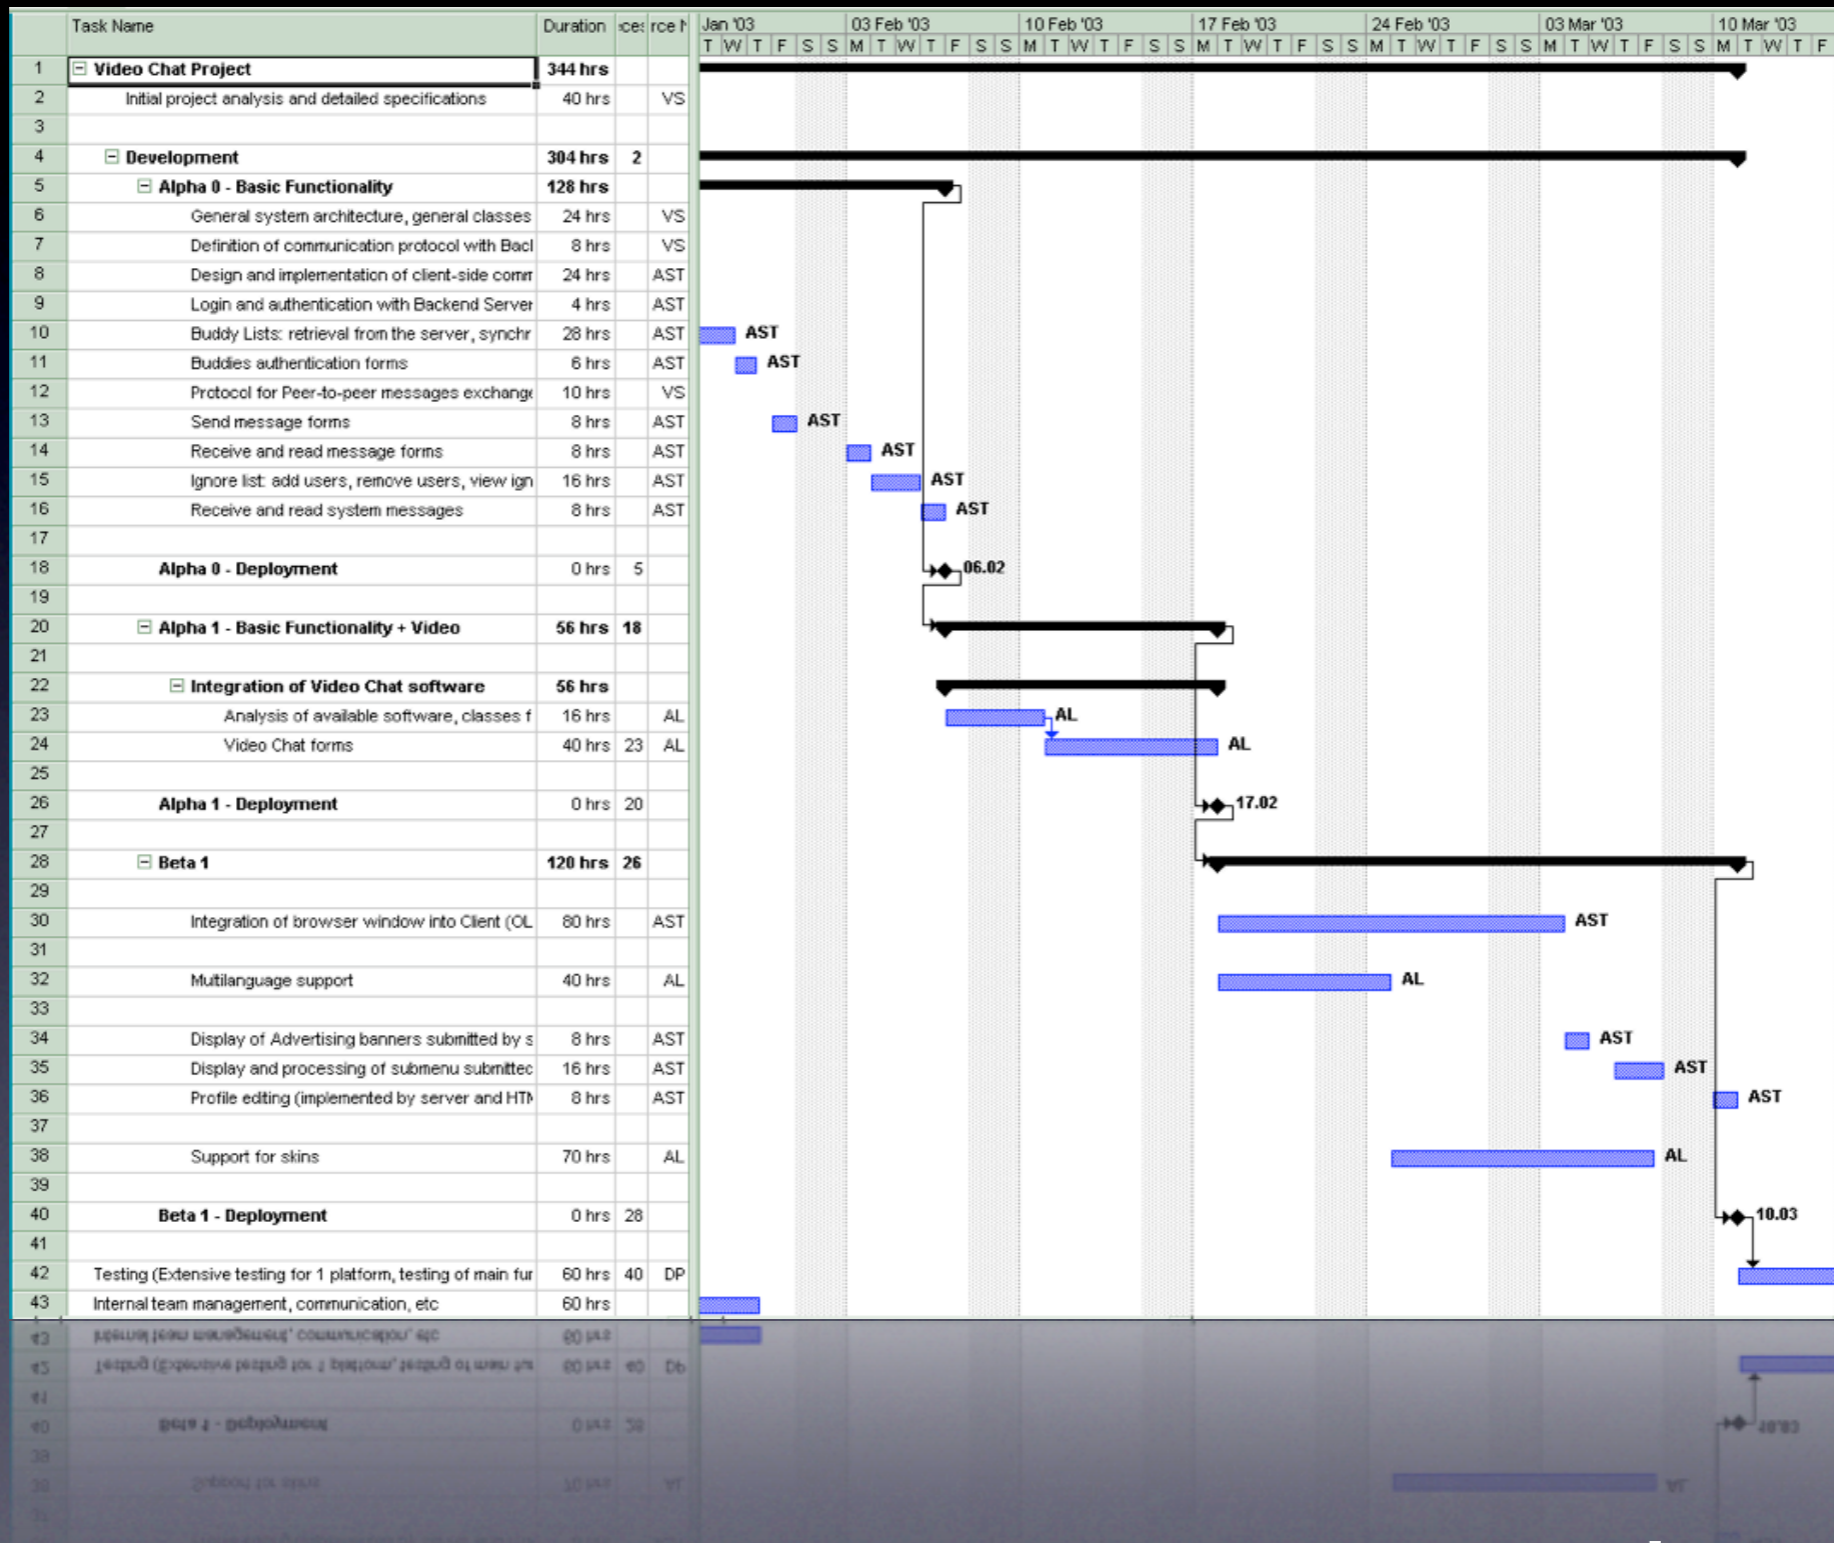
| | Task Name | Duration | ces | rce N |
|---|---|---|---|---|
| 1 | Video Chat Project | 344 hrs | | |
| 2 | Initial project analysis and detailed specifications | 40 hrs | | VS |
| 3 | | | | |
| 4 | Development | 304 hrs | 2 | |
| 5 | Alpha 0 - Basic Functionality | 128 hrs | | |
| 6 | General system architecture, general classes | 24 hrs | | VS |
| 7 | Definition of communication protocol with Bacl | 8 hrs | | VS |
| 8 | Design and implementation of client-side comm | 24 hrs | | AST |
| 9 | Login and authentication with Backend Server | 4 hrs | | AST |
| 10 | Buddy Lists: retrieval from the server, synchr | 28 hrs | | AST |
| 11 | Buddies authentication forms | 6 hrs | | AST |
| 12 | Protocol for Peer-to-peer messages exchange | 10 hrs | | VS |
| 13 | Send message forms | 8 hrs | | AST |
| 14 | Receive and read message forms | 8 hrs | | AST |
| 15 | Ignore list: add users, remove users, view ign | 16 hrs | | AST |
| 16 | Receive and read system messages | 8 hrs | | AST |
| 17 | | | | |
| 18 | Alpha 0 - Deployment | 0 hrs | 5 | |
| 19 | | | | |
| 20 | Alpha 1 - Basic Functionality + Video | 56 hrs | 18 | |
| 21 | | | | |
| 22 | Integration of Video Chat software | 56 hrs | | |
| 23 | Analysis of available software, classes f | 16 hrs | | AL |
| 24 | Video Chat forms | 40 hrs | 23 | AL |
| 25 | | | | |
| 26 | Alpha 1 - Deployment | 0 hrs | 20 | |
| 27 | | | | |
| 28 | Beta 1 | 120 hrs | 26 | |
| 29 | | | | |
| 30 | Integration of browser window into Client (OL | 80 hrs | | AST |
| 31 | | | | |
| 32 | Multilanguage support | 40 hrs | | AL |
| 33 | | | | |
| 34 | Display of Advertising banners submitted by s | 8 hrs | | AST |
| 35 | Display and processing of submenu submittec | 16 hrs | | AST |
| 36 | Profile editing (implemented by server and HTM | 8 hrs | | AST |
| 37 | | | | |
| 38 | Support for skins | 70 hrs | | AL |
| 39 | | | | |
| 40 | Beta 1 - Deployment | 0 hrs | 28 | |
| 41 | | | | |
| 42 | Testing (Extensive testing for 1 platform, testing of main fur | 60 hrs | 40 | DP |
| 43 | Internal team management, communication, etc | 60 hrs | | |

Jan '03 03 Feb '03 10 Feb '03 17 Feb '03 24 Feb '03 03 Mar '03 10 Mar '03
T W T F S S M T W T F S S M T W T F S S M T W T F S S M T W T F S S M T W T F S S M T W T F

AST AST AST AST AST AST 06.02 AL AL 17.02 AST AL AST AST AST AL 10.03